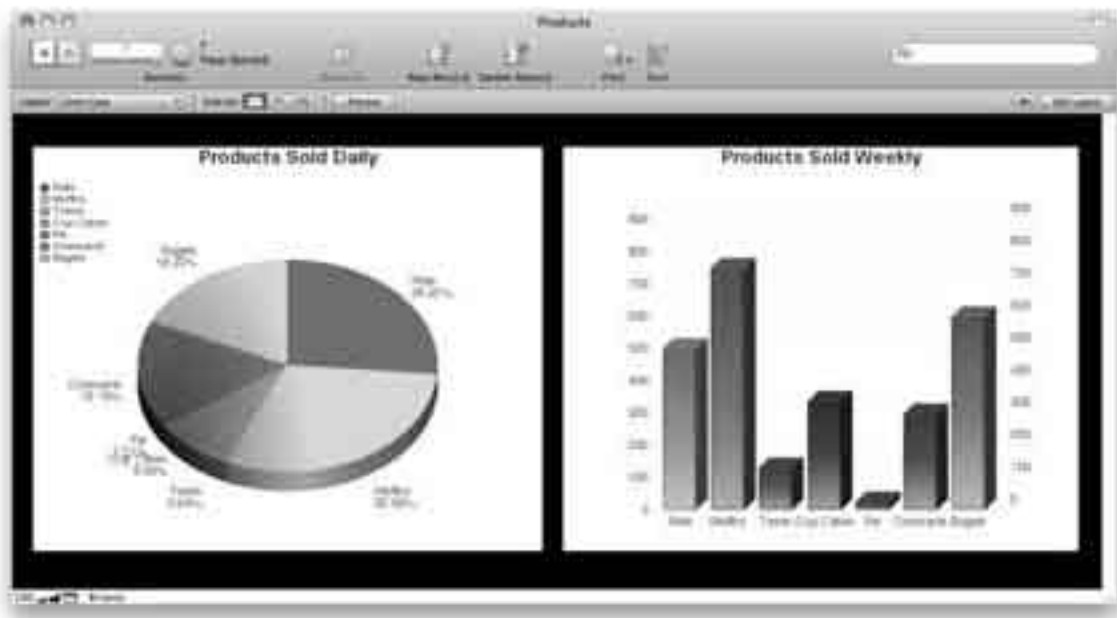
Products

Products Sold Daily

Rolls
Muffins
Tarts
Cup Cakes
Pie
Croissants
Bagels

Bagels
18.25%

Rolls
26.42%

Croissants
15.19%

Pie

Tarts
8.00%

Muffins
30.16%

Products Sold Weekly

Rolls
Muffins
Tarts
Cup Cakes
Pie
Croissants
Bagels